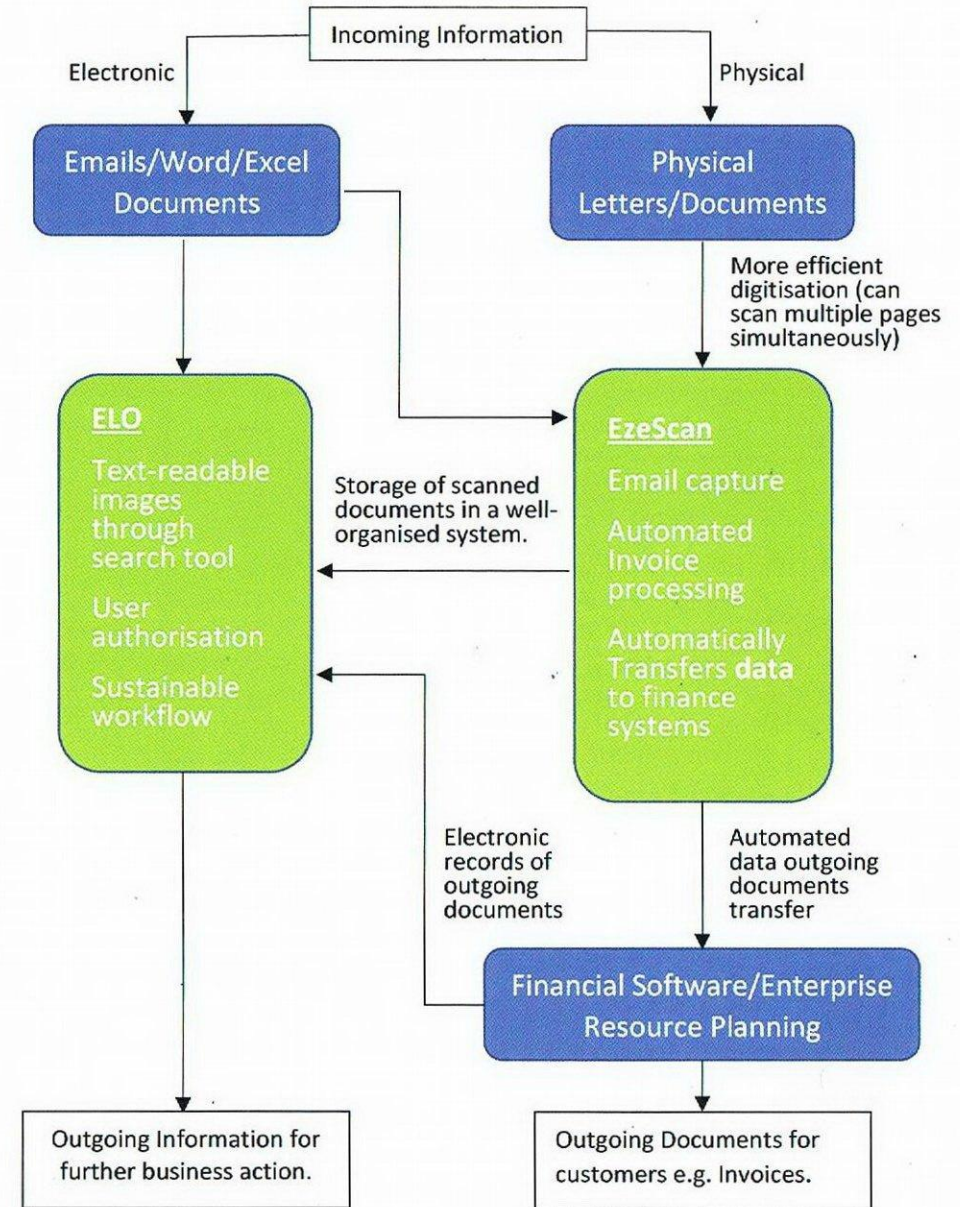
Incoming Information

Electronic

Physical

Emails/Word/Excel Documents

Physical Letters/Documents

More efficient digitisation (can scan multiple pages simultaneously)

ELO

Text-readable images through search tool

User authorisation

Sustainable workflow

Storage of scanned documents in a well-organised system.

EzeScan

Email capture

Automated Invoice processing

Automatically Transfers data to finance systems

Electronic records of outgoing documents

Automated data outgoing documents transfer

Financial Software/Enterprise Resource Planning

Outgoing Information for further business action.

Outgoing Documents for customers e.g. Invoices.